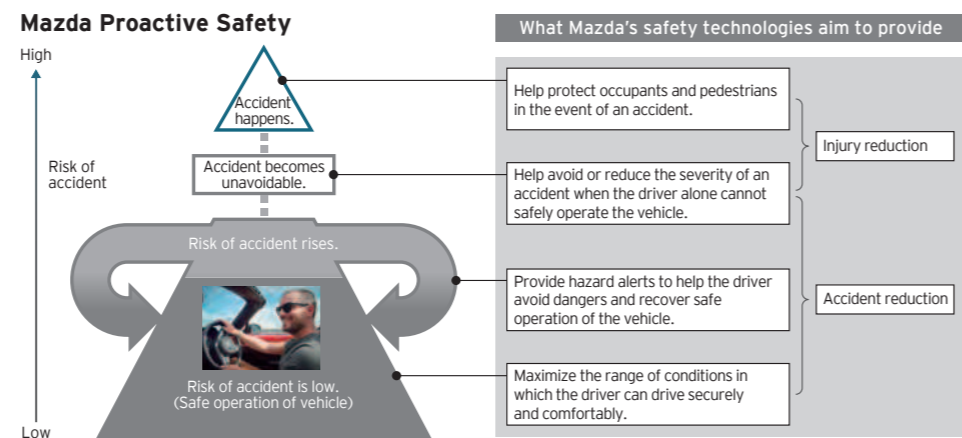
Mazda Proactive Safety

High

Risk of accident

Low

Accident happens.

Accident becomes unavoidable.

Risk of accident rises.

Risk of accident is low. (Safe operation of vehicle)

What Mazda's safety technologies aim to provide

Help protect occupants and pedestrians in the event of an accident.

Help avoid or reduce the severity of an accident when the driver alone cannot safely operate the vehicle.

Provide hazard alerts to help the driver avoid dangers and recover safe operation of the vehicle.

Maximize the range of conditions in which the driver can drive securely and comfortably.

Injury reduction

Accident reduction